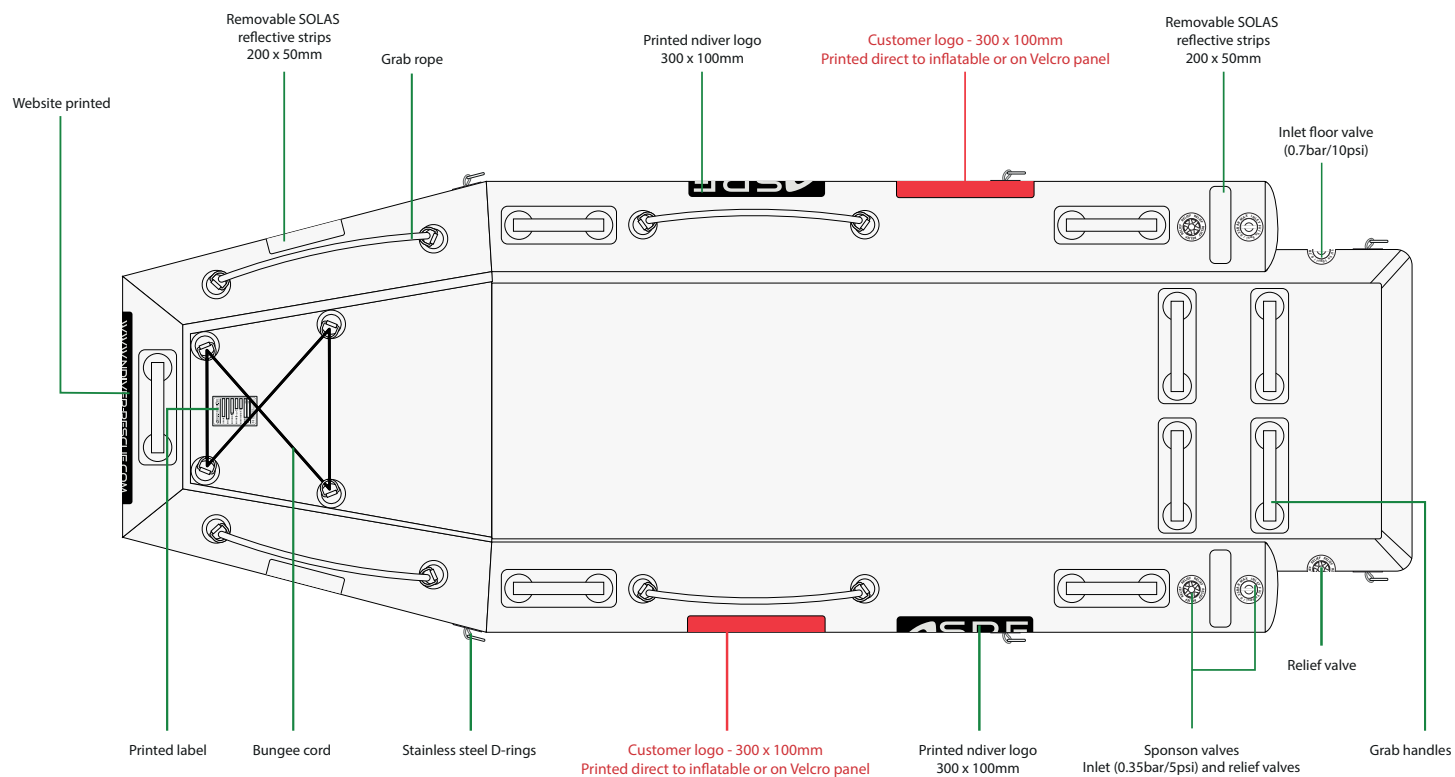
Removable SOLAS reflective strips 200 x 50mm

Grab rope

Printed ndiver logo 300 x 100mm

Customer logo - 300 x 100mm
Printed direct to inflatable or on Velcro panel

Removable SOLAS reflective strips 200 x 50mm

Website printed

Inlet floor valve (0.7bar/10psi)

WWW.NDIVERRESCUE.COM

ASDE

ASDE

Relief valve

Printed label

Bungee cord

Stainless steel D-rings

Customer logo - 300 x 100mm
Printed direct to inflatable or on Velcro panel

Printed ndiver logo 300 x 100mm

Sponson valves
Inlet (0.35bar/5psi) and relief valves

Grab handles